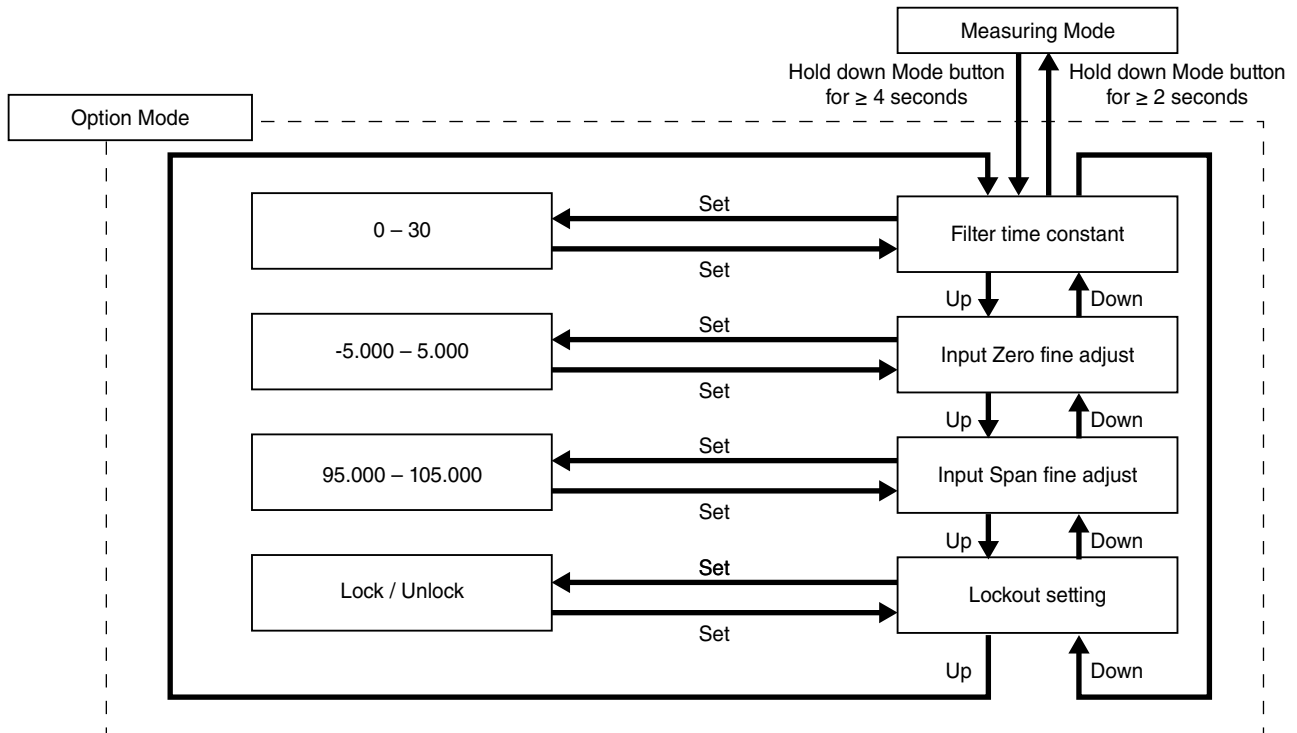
Measuring Mode

Hold down Mode button for ≥ 4 seconds

Hold down Mode button for ≥ 2 seconds

Option Mode

0 – 30

Set

Set

Filter time constant

Up

Down

-5.000 – 5.000

Set

Set

Input Zero fine adjust

Up

Down

95.000 – 105.000

Set

Set

Input Span fine adjust

Up

Down

Lock / Unlock

Set

Set

Lockout setting

Up

Down